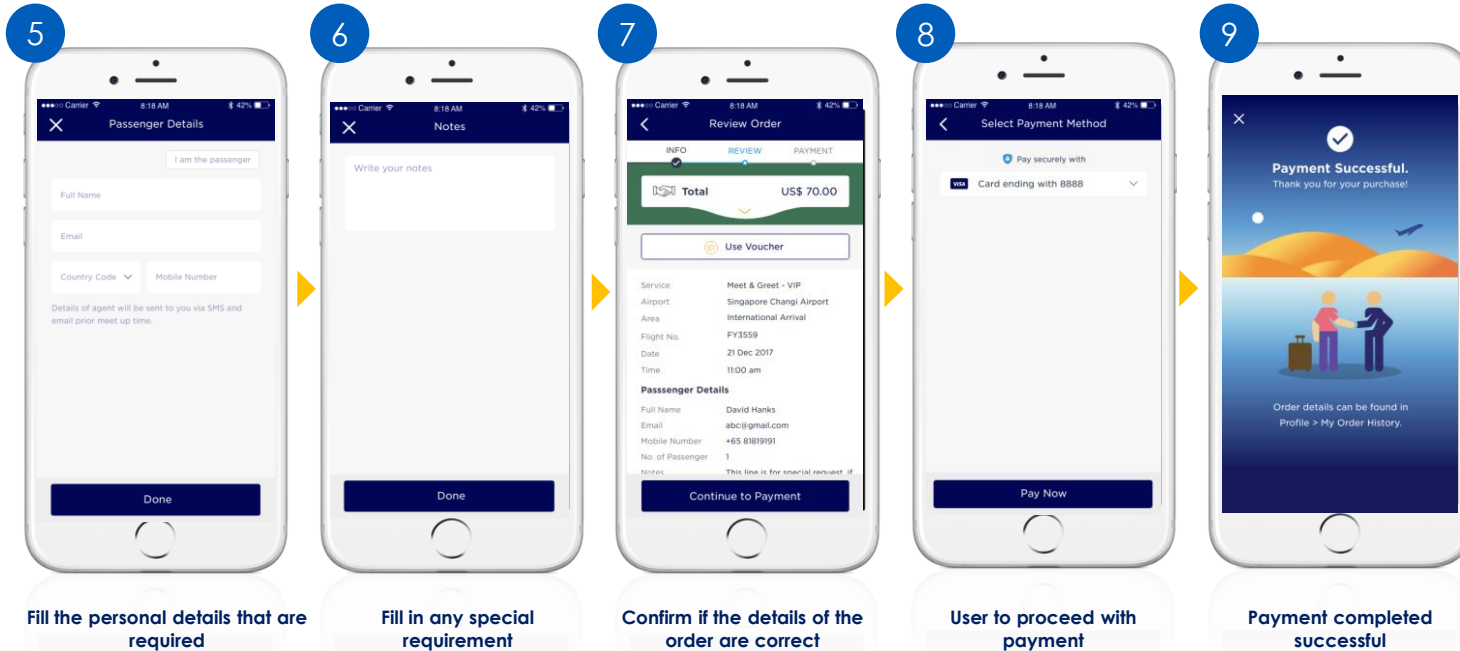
5

●●●○○ Carrier 8:18 AM 42%

Passenger Details

I am the passenger

Full Name

Email

Country Code

Mobile Number

Details of agent will be sent to you via SMS and email prior meet up time.

Done

Fill the personal details that are required

6

●●●○○ Carrier 8:18 AM 42%

Notes

Write your notes

Done

Fill in any special requirement

7

●●●○○ Carrier 8:18 AM 42%

Review Order

INFO REVIEW PAYMENT

Total US$ 70.00

Use Voucher

Service Meet & Greet - VIP
Airport Singapore Changi Airport
Area International Arrival
Flight No. FY3559
Date 21 Dec 2017
Time 11:00 am

Passsenger Details

Full Name David Hanks
Email abc@gmail.com
Mobile Number +65 81819191
No. of Passenger 1
Notes This line is for special request, if

Continue to Payment

Confirm if the details of the order are correct

8

●●●○○ Carrier 8:18 AM 42%

Select Payment Method

Pay securely with

VISA Card ending with 8888

Pay Now

User to proceed with payment

9

Payment Successful.
Thank you for your purchase!

Order details can be found in Profile > My Order History.

Payment completed successful